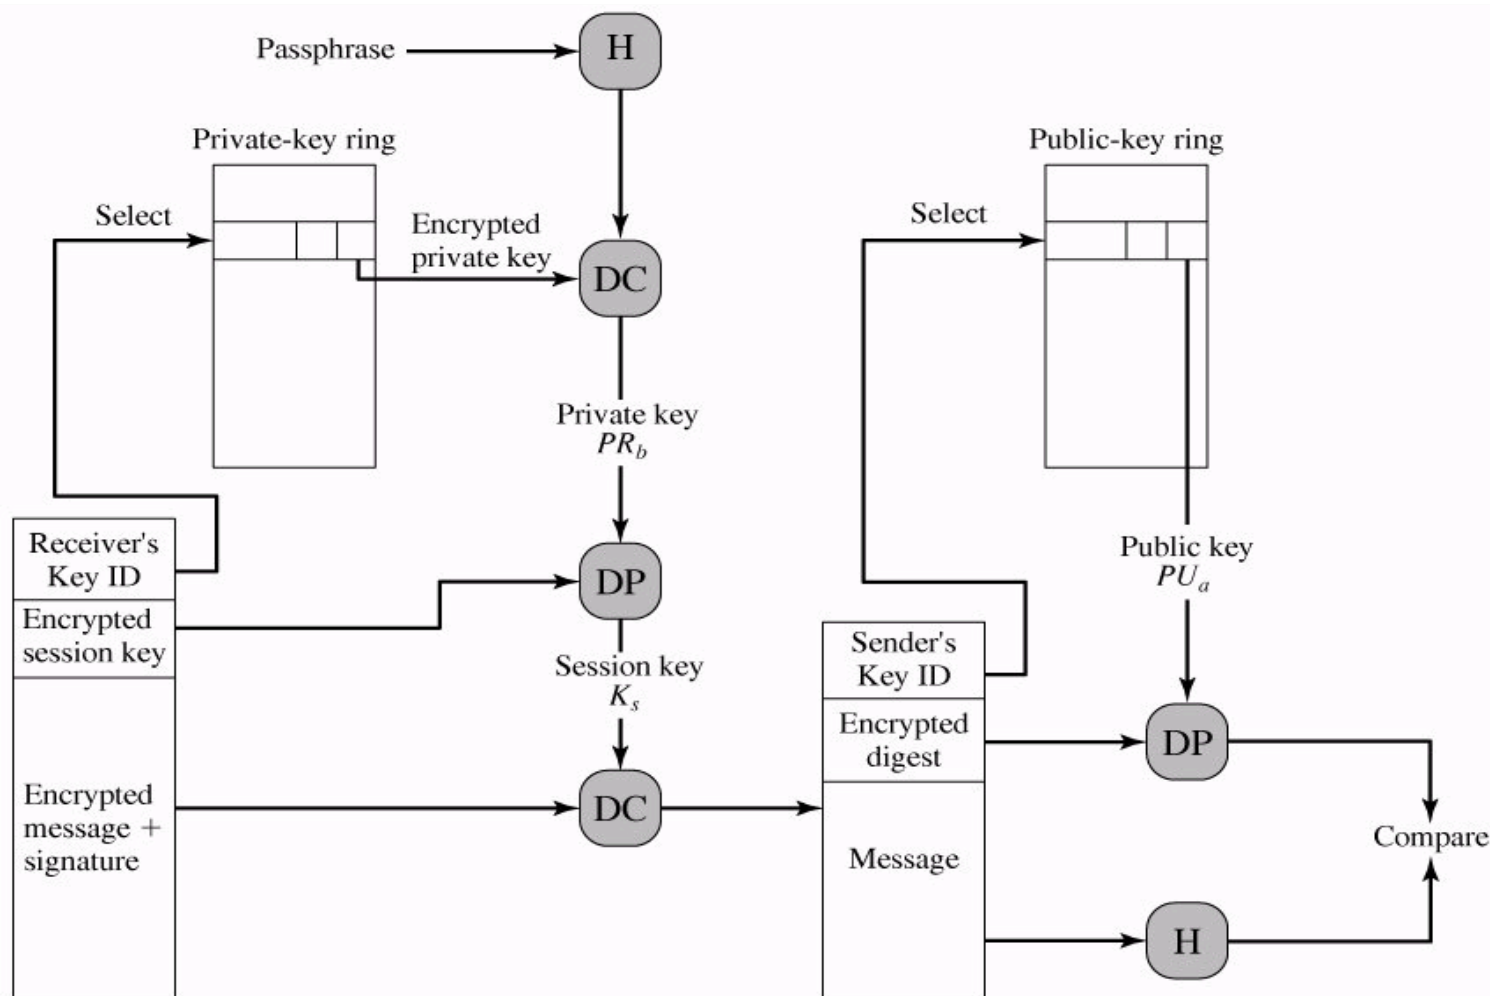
Passphrase

H

Private-key ring

Select

Encrypted private key

DC

Private key $PR_b$

Receiver's Key ID

Encrypted session key

DP

Session key $K_s$

Encrypted message + signature

DC

Public-key ring

Select

Public key $PU_a$

Sender's Key ID

Encrypted digest

DP

Message

H

Compare